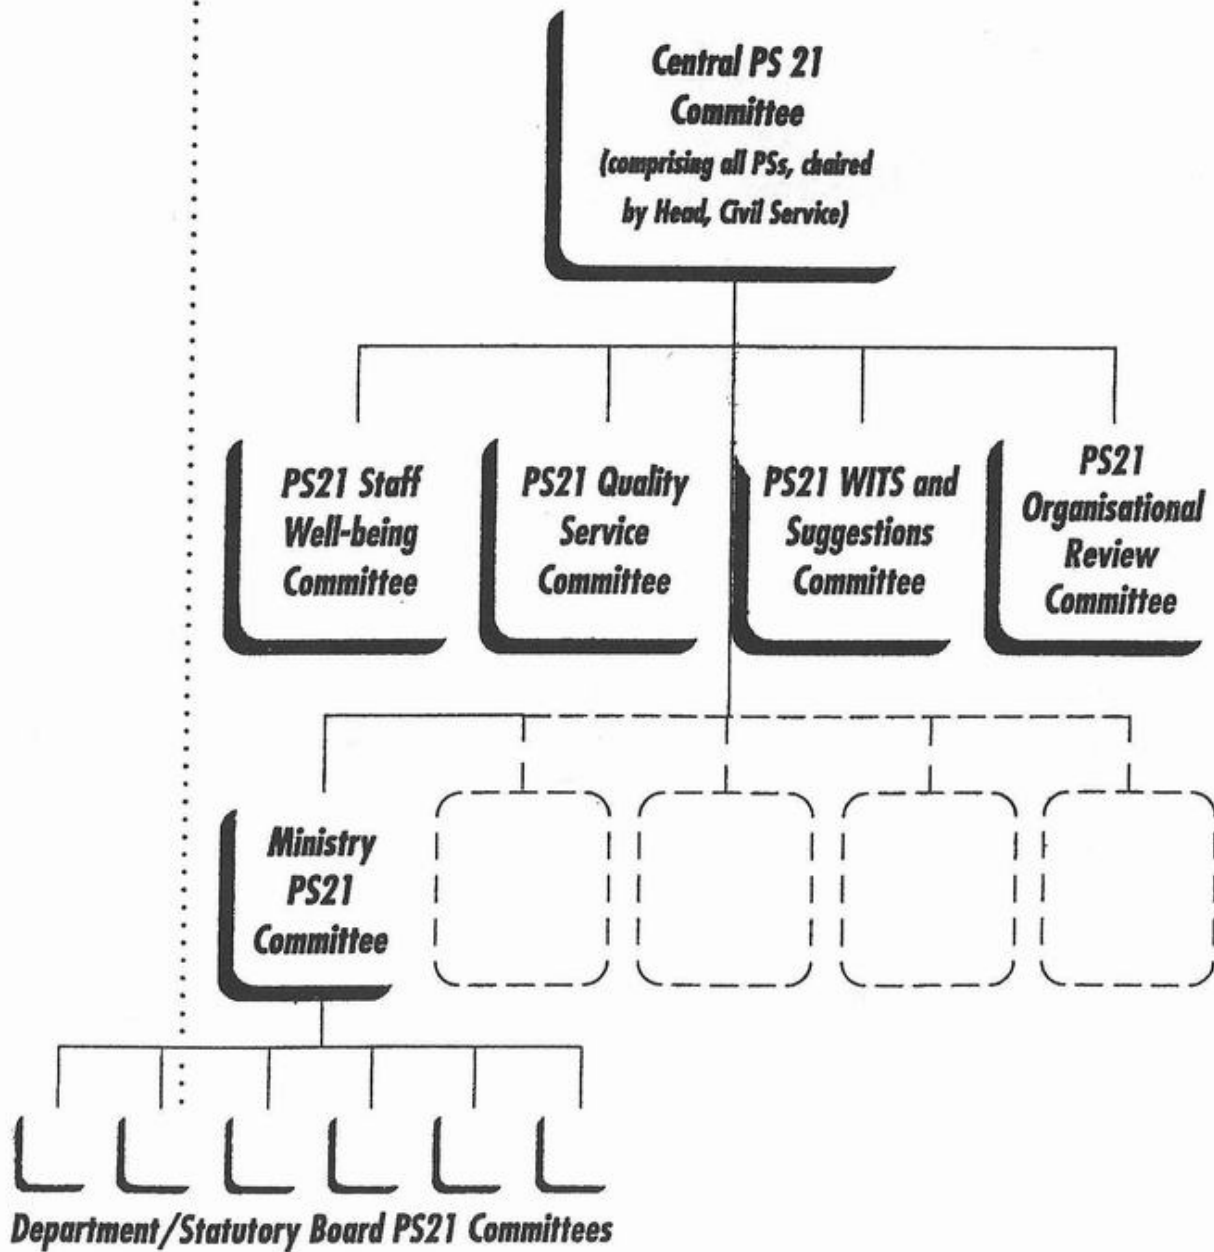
Central PS 21 Committee
(comprising all PSs, chaired by Head, Civil Service)

PS21 Staff Well-being Committee

PS21 Quality Service Committee

PS21 WITS and Suggestions Committee

PS21 Organisational Review Committee

Ministry PS21 Committee

Department/Statutory Board PS21 Committees